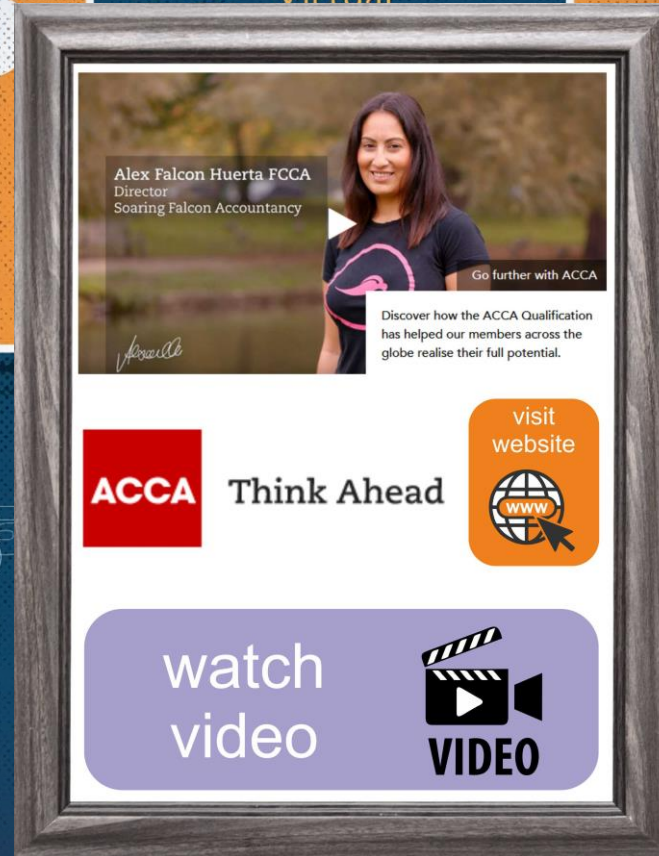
Alex Falcon Huerta FCCA
Director
Soaring Falcon Accountancy

Go further with ACCA

Discover how the ACCA Qualification has helped our members across the globe realise their full potential.

ACCA Think Ahead

visit website

www

watch video

VIDEO